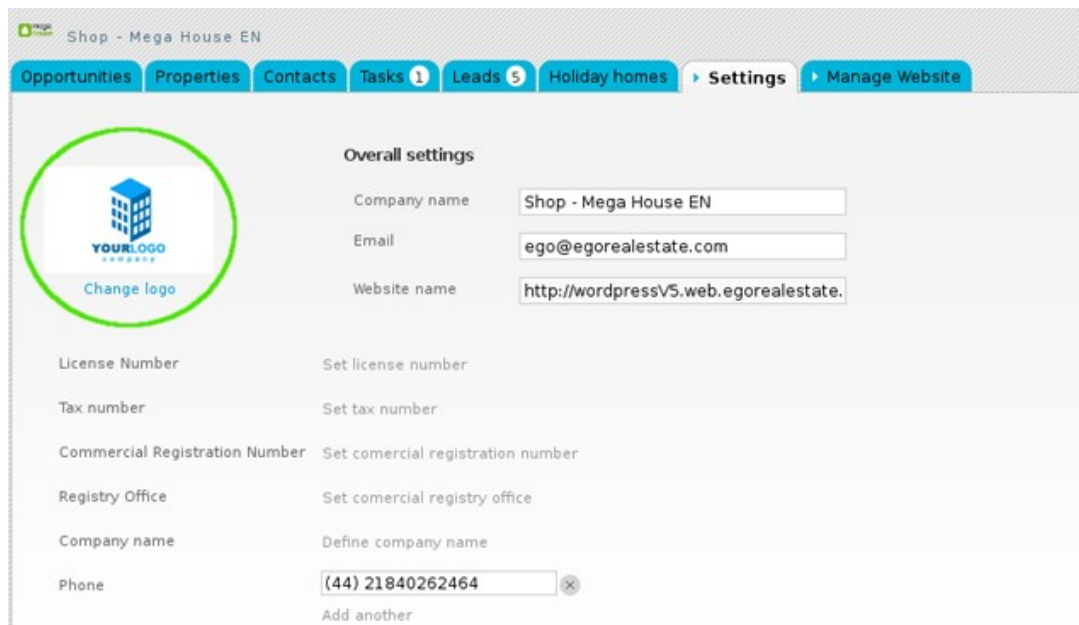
Shop - Mega House EN

Opportunities | Properties | Contacts | Tasks 1 | Leads 5 | Holiday homes | Settings | Manage Website

YOURLOGO
company

Change logo

Overall settings

Company name | Shop - Mega House EN

Email | ego@egorealestate.com

Website name | http://wordpressV5.web.egorealestate.

License Number | Set license number

Tax number | Set tax number

Commercial Registration Number | Set comercial registration number

Registry Office | Set comercial registry office

Company name | Define company name

Phone | (44) 21840262464

Add another